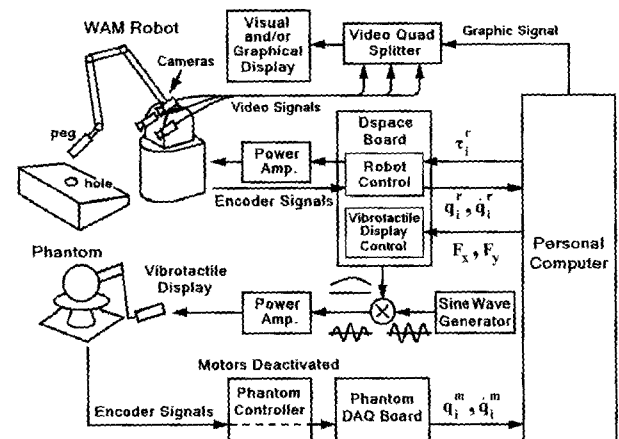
WAM Robot

Visual and/or Graphical Display

Video Quad Splitter

Graphic Signal

Cameras

Video Signals

peg

hole

Dspace Board

Power Amp.

Robot Control

$\tau_i^r$

Encoder Signals

$q_i^r, \dot{q}_i^r$

Vibrotactile Display Control

$F_x, F_y$

Personal Computer

Phantom

Vibrotactile Display

Power Amp.

Sine Wave Generator

Motors Deactivated

Encoder Signals

Phantom Controller

Phantom DAQ Board

$q_i^m, \dot{q}_i^m$